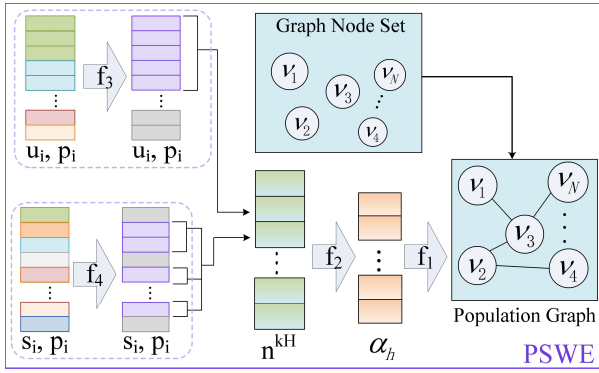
$f_3$
$u_i$, $p_i$
$u_i$, $p_i$
Graph Node Set
$\nu_1$
$\nu_3$
$\nu_N$
$\nu_2$
$\nu_4$
$f_4$
$s_i$, $p_i$
$s_i$, $p_i$
$n^{kH}$
$f_2$
$\alpha_h$
$f_1$
$\nu_1$
$\nu_N$
$\nu_3$
$\nu_2$
$\nu_4$
Population Graph
PSWE